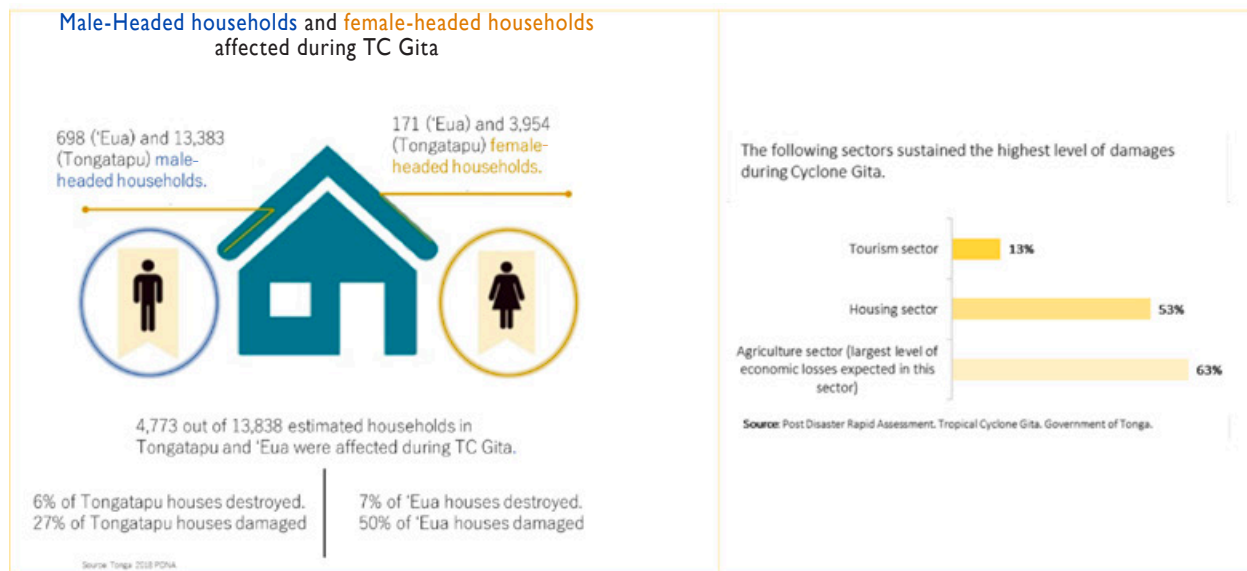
Male-Headed households and female-headed households affected during TC Gita

698 ('Eua) and 13,383 (Tongatapu) male-headed households.

171 ('Eua) and 3,954 (Tongatapu) female-headed households.

4,773 out of 13,838 estimated households in Tongatapu and 'Eua were affected during TC Gita.

6% of Tongatapu houses destroyed.
27% of Tongatapu houses damaged

7% of 'Eua houses destroyed.
50% of 'Eua houses damaged

Source: Tonga 2018 PDNA

The following sectors sustained the highest level of damages during Cyclone Gita.

| Sector | Damage |
|---|---|
| Tourism sector | 13% |
| Housing sector | 53% |
| Agriculture sector (largest level of economic losses expected in this sector) | 63% |

Source: Post Disaster Rapid Assessment. Tropical Cyclone Gita. Government of Tonga.